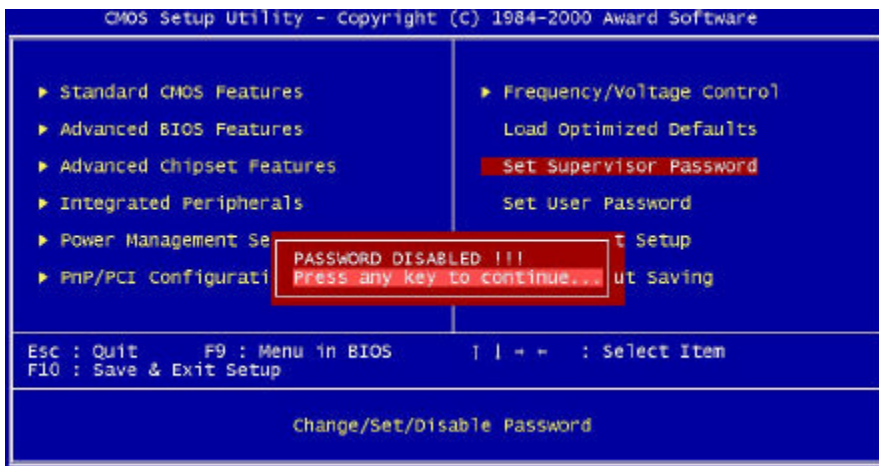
CMOS Setup Utility - Copyright (C) 1984-2000 Award Software

► Standard CMOS Features
► Advanced BIOS Features
► Advanced Chipset Features
► Integrated Peripherals
► Power Management Se
► PnP/PCI Configurati

► Frequency/Voltage Control
Load Optimized Defaults
Set Supervisor Password
Set User Password
t Setup
ut Saving

PASSWORD DISABLED !!!
Press any key to continue...

Esc : Quit F9 : Menu in BIOS ↑ ↓ → ← : Select Item
F10 : Save & Exit Setup

Change/Set/Disable Password